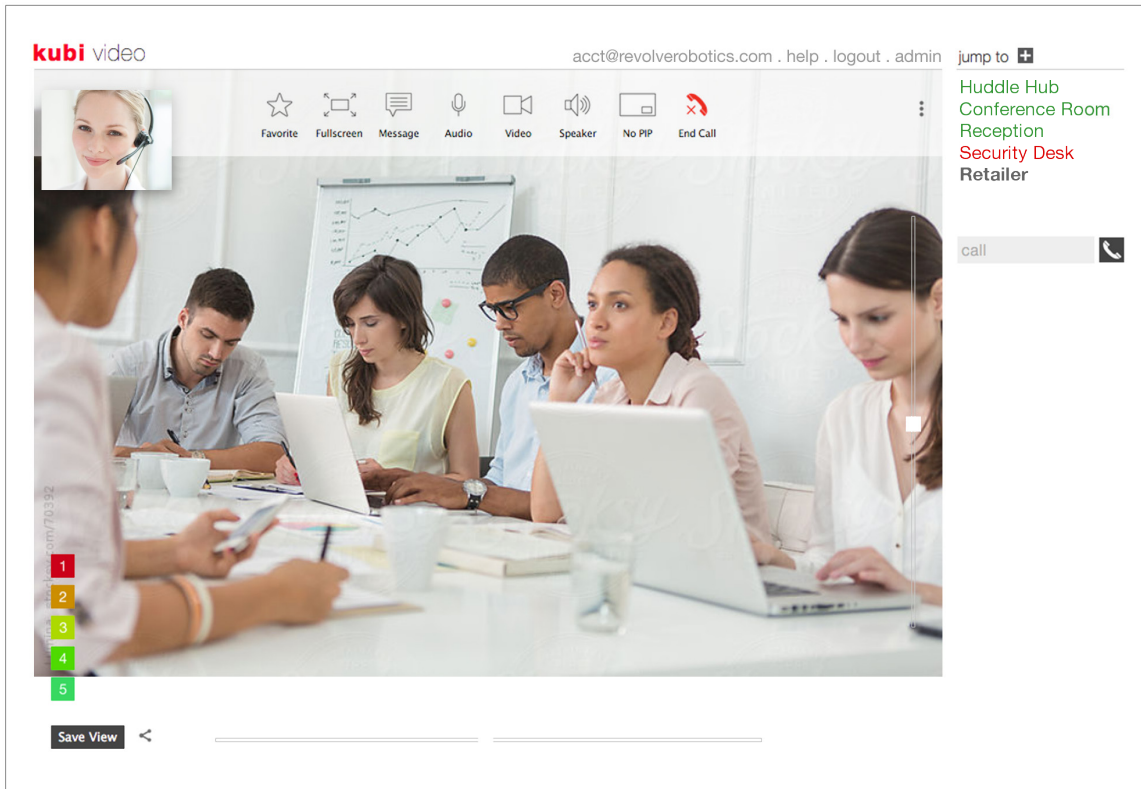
kubi video

acct@revolverobotics.com . help . logout . admin

jump to

Favorite Fullscreen Message Audio Video Speaker No PIP End Call

Huddle Hub
Conference Room
Reception
Security Desk
Retailer

call

1
2
3
4
5

Save View